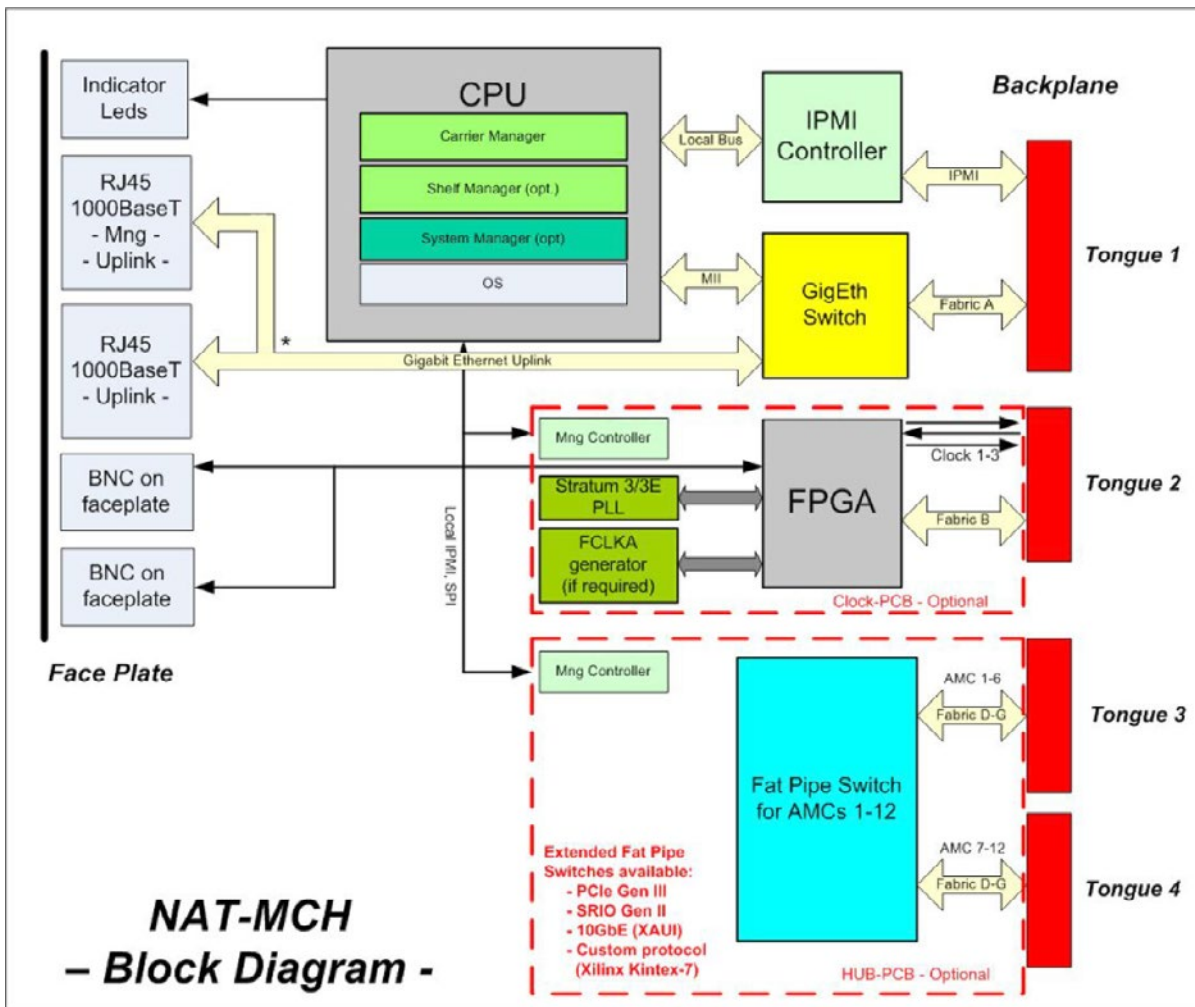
Indicator Leds

RJ45 1000BaseT - Mng - - Uplink -

RJ45 1000BaseT - Uplink -

BNC on faceplate

BNC on faceplate

Face Plate

CPU

Carrier Manager

Shelf Manager (opt.)

System Manager (opt)

OS

Local Bus

IPMI Controller

IPMI

MII

GigEth Switch

Fabric A

Backplane

Tongue 1

*

Gigabit Ethernet Uplink

Local IPMI, SPI

Mng Controller

Clock 1-3

Stratum 3/3E PLL

FCLKA generator (if required)

FPGA

Fabric B

Clock-PCB - Optional

Tongue 2

Mng Controller

AMC 1-6

Fabric D-G

Fat Pipe Switch for AMCs 1-12

AMC 7-12

Fabric D-G

Tongue 3

Tongue 4

Extended Fat Pipe Switches available:
- PCIe Gen III
- SRIO Gen II
- 10GbE (XAUI)
- Custom protocol (Xilinx Kintex-7)

HUB-PCB - Optional

NAT-MCH
– Block Diagram -